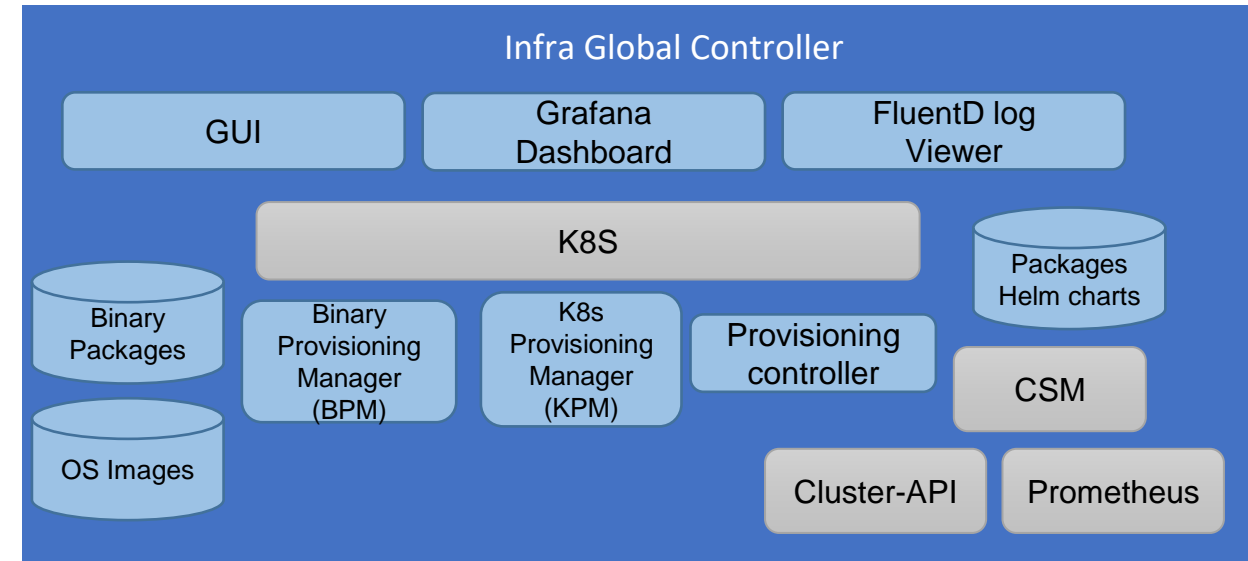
Infra Global Controller

GUI

Grafana Dashboard

FluentD log Viewer

K8S

Packages Helm charts

Binary Packages

Binary Provisioning Manager (BPM)

K8s Provisioning Manager (KPM)

Provisioning controller

CSM

OS Images

Cluster-API

Prometheus